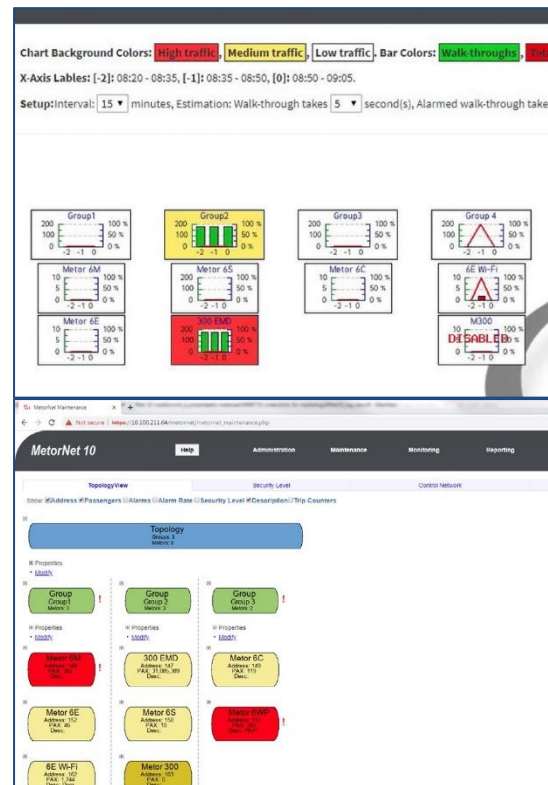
Chart Background Colors: High traffic, Medium traffic, Low traffic. Bar Colors: Walk-throughs, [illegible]

X-Axis Lables: [-2]: 08:20 - 08:35, [-1]: 08:35 - 08:50, [0]: 08:50 - 09:05.

Setup: Interval: 15 ▾ minutes, Estimation: Walk-through takes 5 ▾ second(s), Alarmed walk-through take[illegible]

Group1
200 100 0
100 % 50 % 0 %
-2 -1 0

Group2
200 100 0
100 % 50 % 0 %
-2 -1 0

Group3
200 100 0
100 % 50 % 0 %
-2 -1 0

Group 4
200 100 0
100 % 50 % 0 %
-2 -1 0

Metor 6M
10 5 0
100 % 50 % 0 %
-2 -1 0

Metor 6S
200 100 0
100 % 50 % 0 %
-2 -1 0

Metor 6C
10 5 0
100 % 50 % 0 %
-2 -1 0

6E Wi-Fi
10 5 0
100 % 50 % 0 %
-2 -1 0

Metor 6E
10 5 0
100 % 50 % 0 %
-2 -1 0

300 EMD
200 100 0
100 % 50 % 0 %
-2 -1 0

M300
10 5 0
DISABLED
-2 -1 0

MetorNet Maintenance
Not secure | https://10.100.211.64/metornet/metornet_maintenance.php

MetorNet 10
Help
Administration
Maintenance
Monitoring
Reporting

TopologyView
Security Level
Control Network

View: Address Passengers Alarms Alarm Rate Security Level Description Trip Counters

Topology
Groups: 3
Metors: 9

Properties
Modify

Group
Group1
Metors: 3
!

Group
Group 2
Metors: 3

Group
Group 3
Metors: 3
!

Properties
Modify

Properties
Modify

Properties
Modify

Metor 6M
Address: 149
PAX: 161
Desc.

300 EMD
Address: 147
PAX: 31,085,389
Desc.

Metor 6C
Address: 149
PAX: 115
Desc.

Metor 6E
Address: 152
PAX: 46
Desc.

Metor 6S
Address: 150
PAX: 10
Desc.

Metor 6WP
Address: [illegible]
PAX: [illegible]
Desc.: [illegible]

6E Wi-Fi
Address: 162
PAX: 1,744
Desc.: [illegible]

Metor 300
Address: 163
PAX: 0